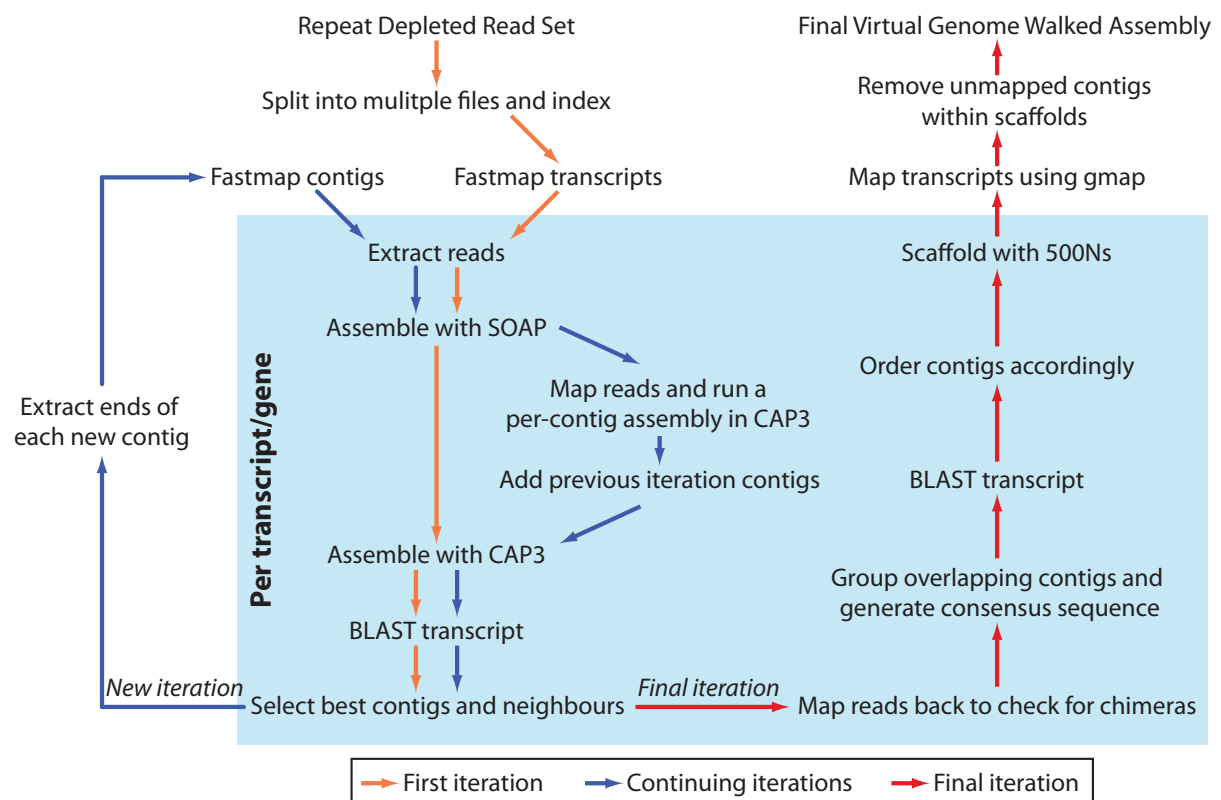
Repeat Depleted Read Set

Split into mulitple files and index

Fastmap contigs

Fastmap transcripts

Extract reads

Assemble with SOAP

Map reads and run a per-contig assembly in CAP3

Add previous iteration contigs

Assemble with CAP3

BLAST transcript

Select best contigs and neighbours

New iteration

Extract ends of each new contig

Per transcript/gene

Final iteration

Map reads back to check for chimeras

Group overlapping contigs and generate consensus sequence

BLAST transcript

Order contigs accordingly

Scaffold with 500Ns

Map transcripts using gmap

Remove unmapped contigs within scaffolds

Final Virtual Genome Walked Assembly

First iteration
Continuing iterations
Final iteration